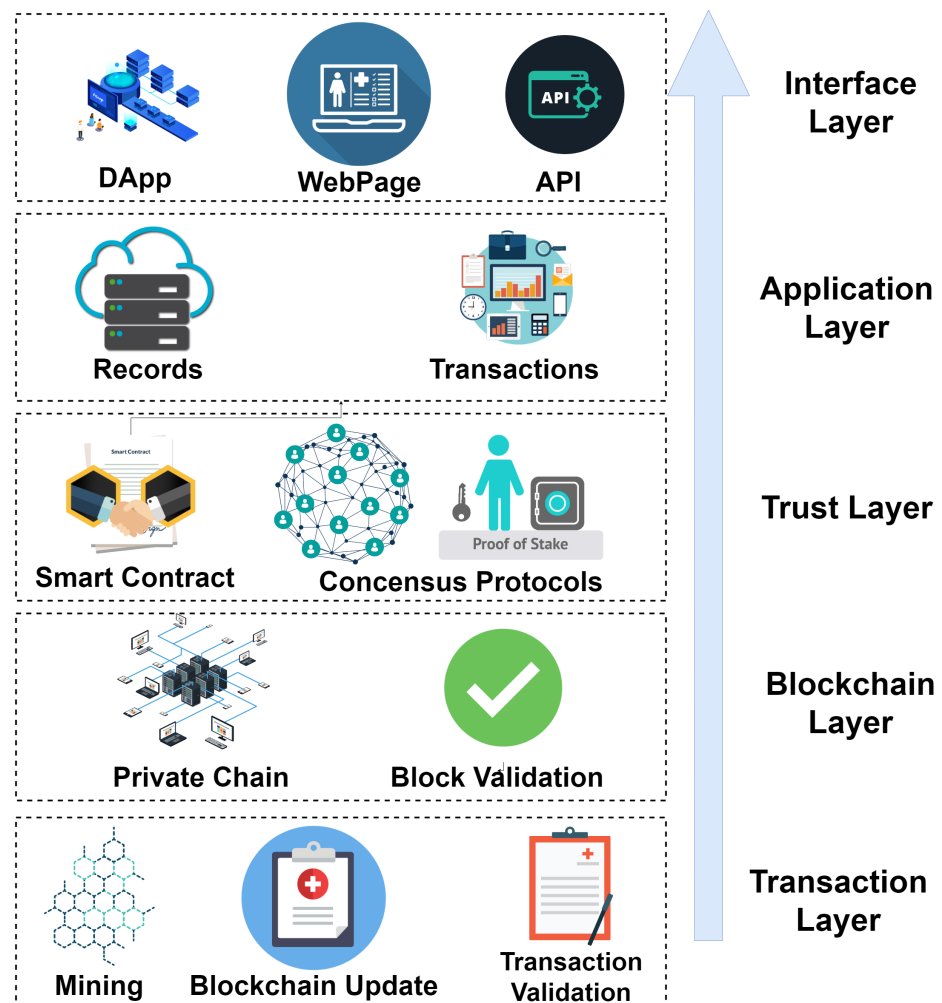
DApp

WebPage

API

Interface Layer

Records

Transactions

Application Layer

Smart Contract

Smart Contract

Concensus Protocols

Proof of Stake

Trust Layer

Private Chain

Block Validation

Blockchain Layer

Mining

Blockchain Update

Transaction Validation

Transaction Layer